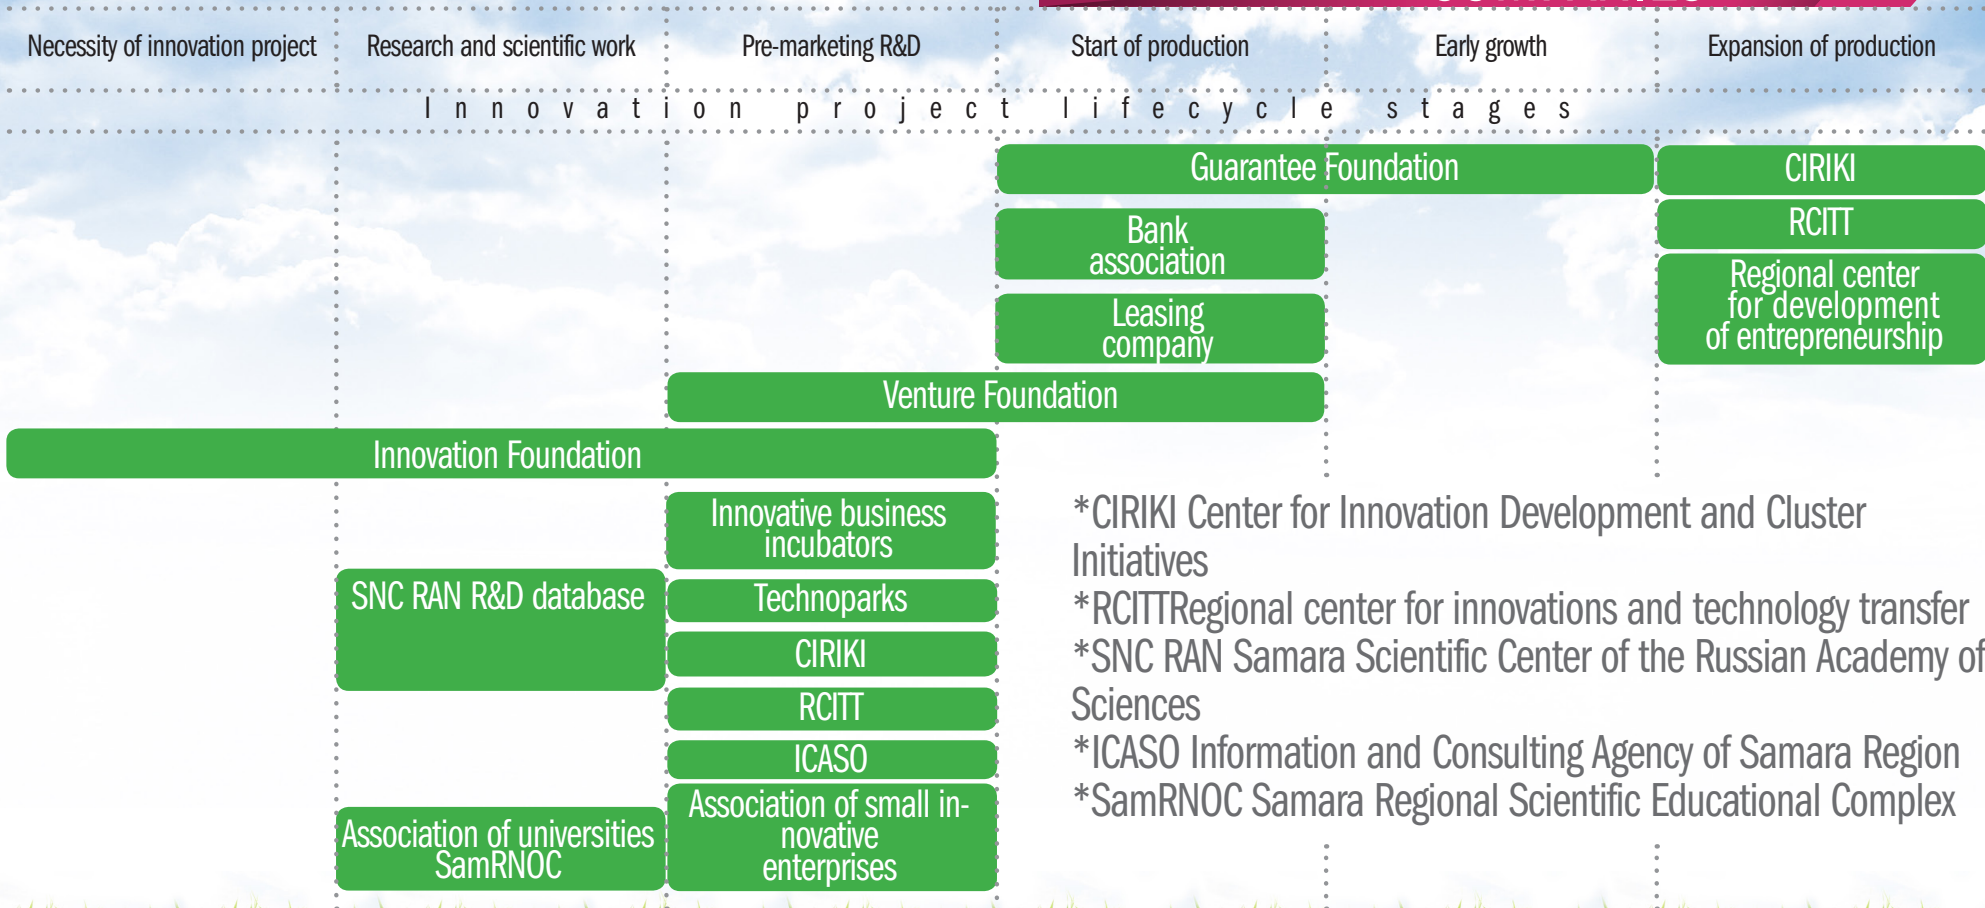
| Necessity of innovation project | Research and scientific work | Pre-marketing R&D | Start of production | Early growth | Expansion of production |
|---|---|---|---|---|---|

Innovation project lifecycle stages

Guarantee Foundation

CIRIKI

RCITT

Bank association

Regional center for development of entrepreneurship

Leasing company

Venture Foundation

Innovation Foundation

Innovative business incubators

SNC RAN R&D database

Technoparks

CIRIKI

RCITT

ICASO

Association of small innovative enterprises

Association of universities SamRNOC

*CIRIKI Center for Innovation Development and Cluster Initiatives
*RCITTRegional center for innovations and technology transfer
*SNC RAN Samara Scientific Center of the Russian Academy of Sciences
*ICASO Information and Consulting Agency of Samara Region
*SamRNOC Samara Regional Scientific Educational Complex